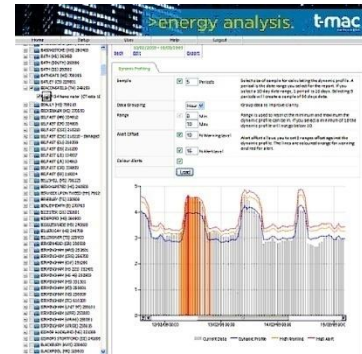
>energy analysis. t-mac

Home | Sites | Users | Help | Logout

Sample | 5 Periods

Data Grouping | Hour

Range | 0 Min | 100 Max

Alert Offset | 10 % (warning level) | 15 % (alert level)

Colour Alerts

Load

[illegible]

Current Data | Dynamic Profile | High Warning | High Alert